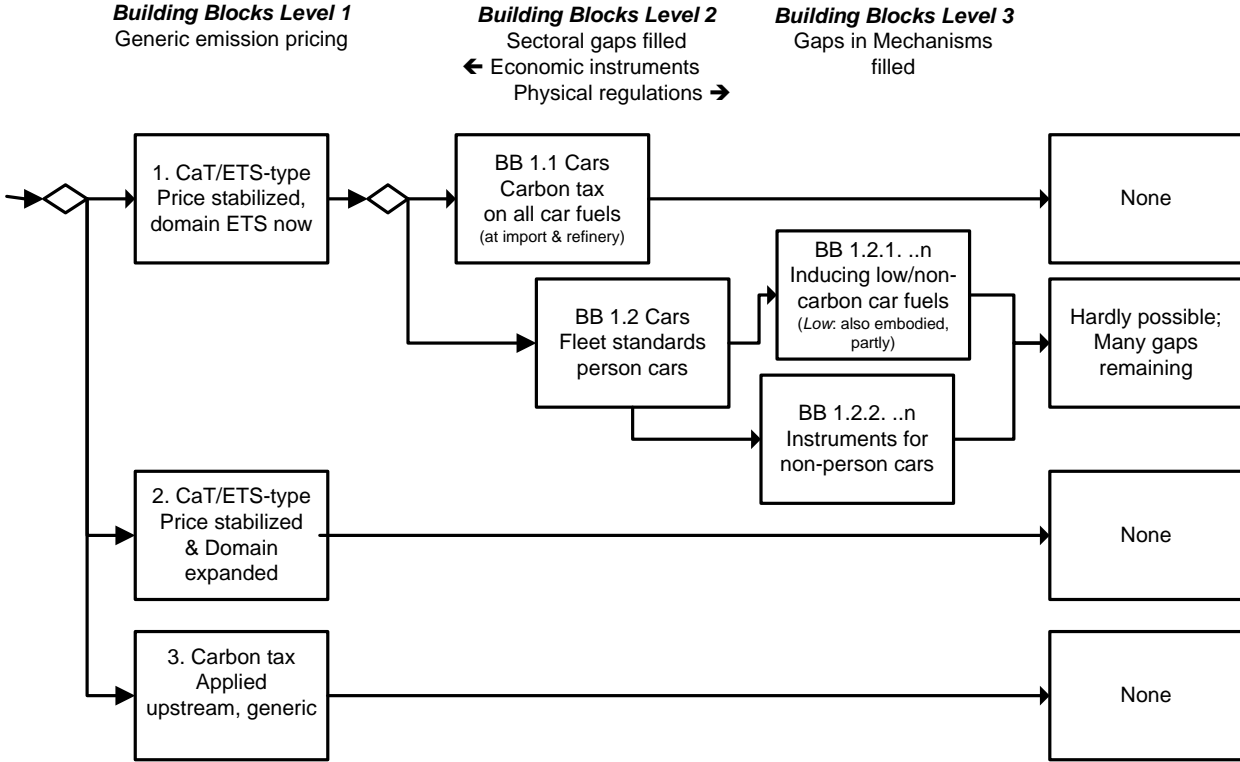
***Building Blocks Level 1***
Generic emission pricing

***Building Blocks Level 2***
Sectoral gaps filled
← Economic instruments
Physical regulations →

***Building Blocks Level 3***
Gaps in Mechanisms filled

1. CaT/ETS-type Price stabilized, domain ETS now

BB 1.1 Cars Carbon tax on all car fuels (at import & refinery)

None

BB 1.2 Cars Fleet standards person cars

BB 1.2.1. ..n Inducing low/non-carbon car fuels (*Low*: also embodied, partly)

Hardly possible; Many gaps remaining

BB 1.2.2. ..n Instruments for non-person cars

2. CaT/ETS-type Price stabilized & Domain expanded

None

3. Carbon tax Applied upstream, generic

None